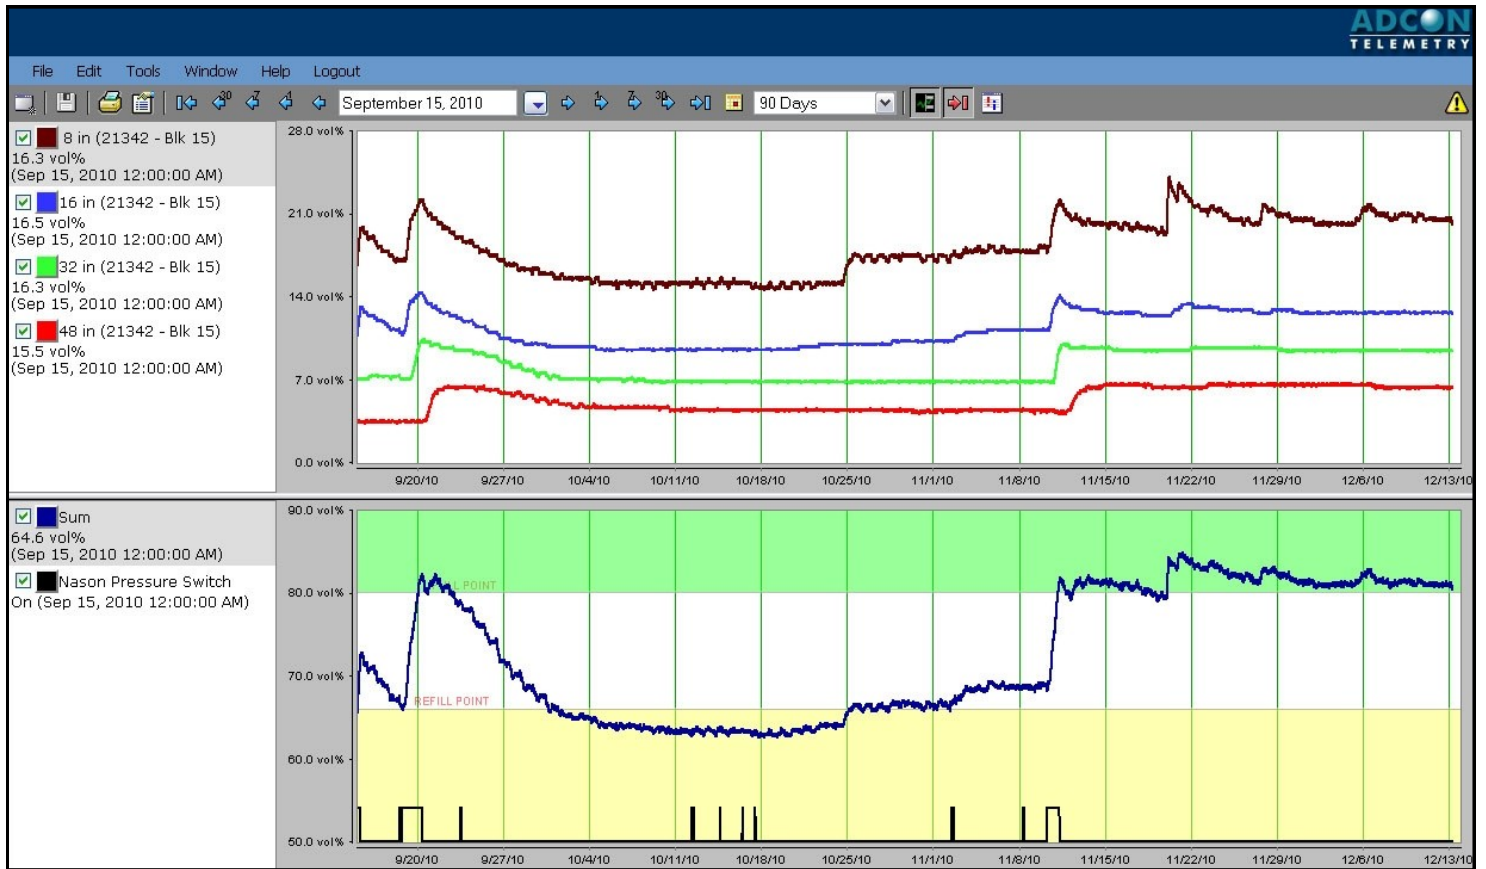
ADCON TELEMETRY

File Edit Tools Window Help Logout

September 15, 2010 90 Days

8 in (21342 - Blk 15)
16.3 vol%
(Sep 15, 2010 12:00:00 AM)

16 in (21342 - Blk 15)
16.5 vol%
(Sep 15, 2010 12:00:00 AM)

32 in (21342 - Blk 15)
16.3 vol%
(Sep 15, 2010 12:00:00 AM)

48 in (21342 - Blk 15)
15.5 vol%
(Sep 15, 2010 12:00:00 AM)

28.0 vol%
21.0 vol%
14.0 vol%
7.0 vol%
0.0 vol%

9/20/10 9/27/10 10/4/10 10/11/10 10/18/10 10/25/10 11/1/10 11/8/10 11/15/10 11/22/10 11/29/10 12/6/10 12/13/10

Sum
64.6 vol%
(Sep 15, 2010 12:00:00 AM)

Nason Pressure Switch
On (Sep 15, 2010 12:00:00 AM)

90.0 vol%
80.0 vol%
70.0 vol%
60.0 vol%
50.0 vol%

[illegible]L POINT
REFILL POINT

9/20/10 9/27/10 10/4/10 10/11/10 10/18/10 10/25/10 11/1/10 11/8/10 11/15/10 11/22/10 11/29/10 12/6/10 12/13/10